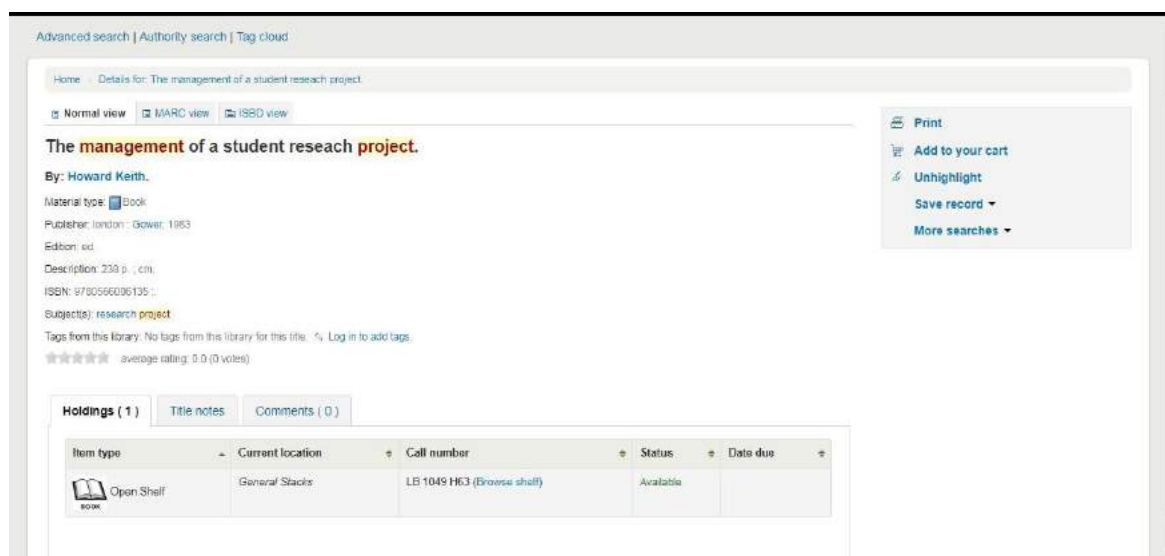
Advanced search | Authority search | Tag cloud

Home › Details for: The management of a student reseach project.

Normal view MARC view ISBD view

The management of a student reseach project.

By: Howard Keith.

Material type: Book

Publisher: london : Gower, 1983

Edition: ed.

Description: 238 p. ; cm.

ISBN: 9780566006135 :.

Subject(s): research project

Tags from this library: No tags from this library for this title. Log in to add tags.

average rating: 0.0 (0 votes)

Print
Add to your cart
Unhighlight
Save record
More searches

Holdings ( 1 ) Title notes Comments ( 0 )

| Item type | Current location | Call number | Status | Date due |
|---|---|---|---|---|
| BOOK Open Shelf | General Stacks | LB 1049 H63 (Browse shelf) | Available | |